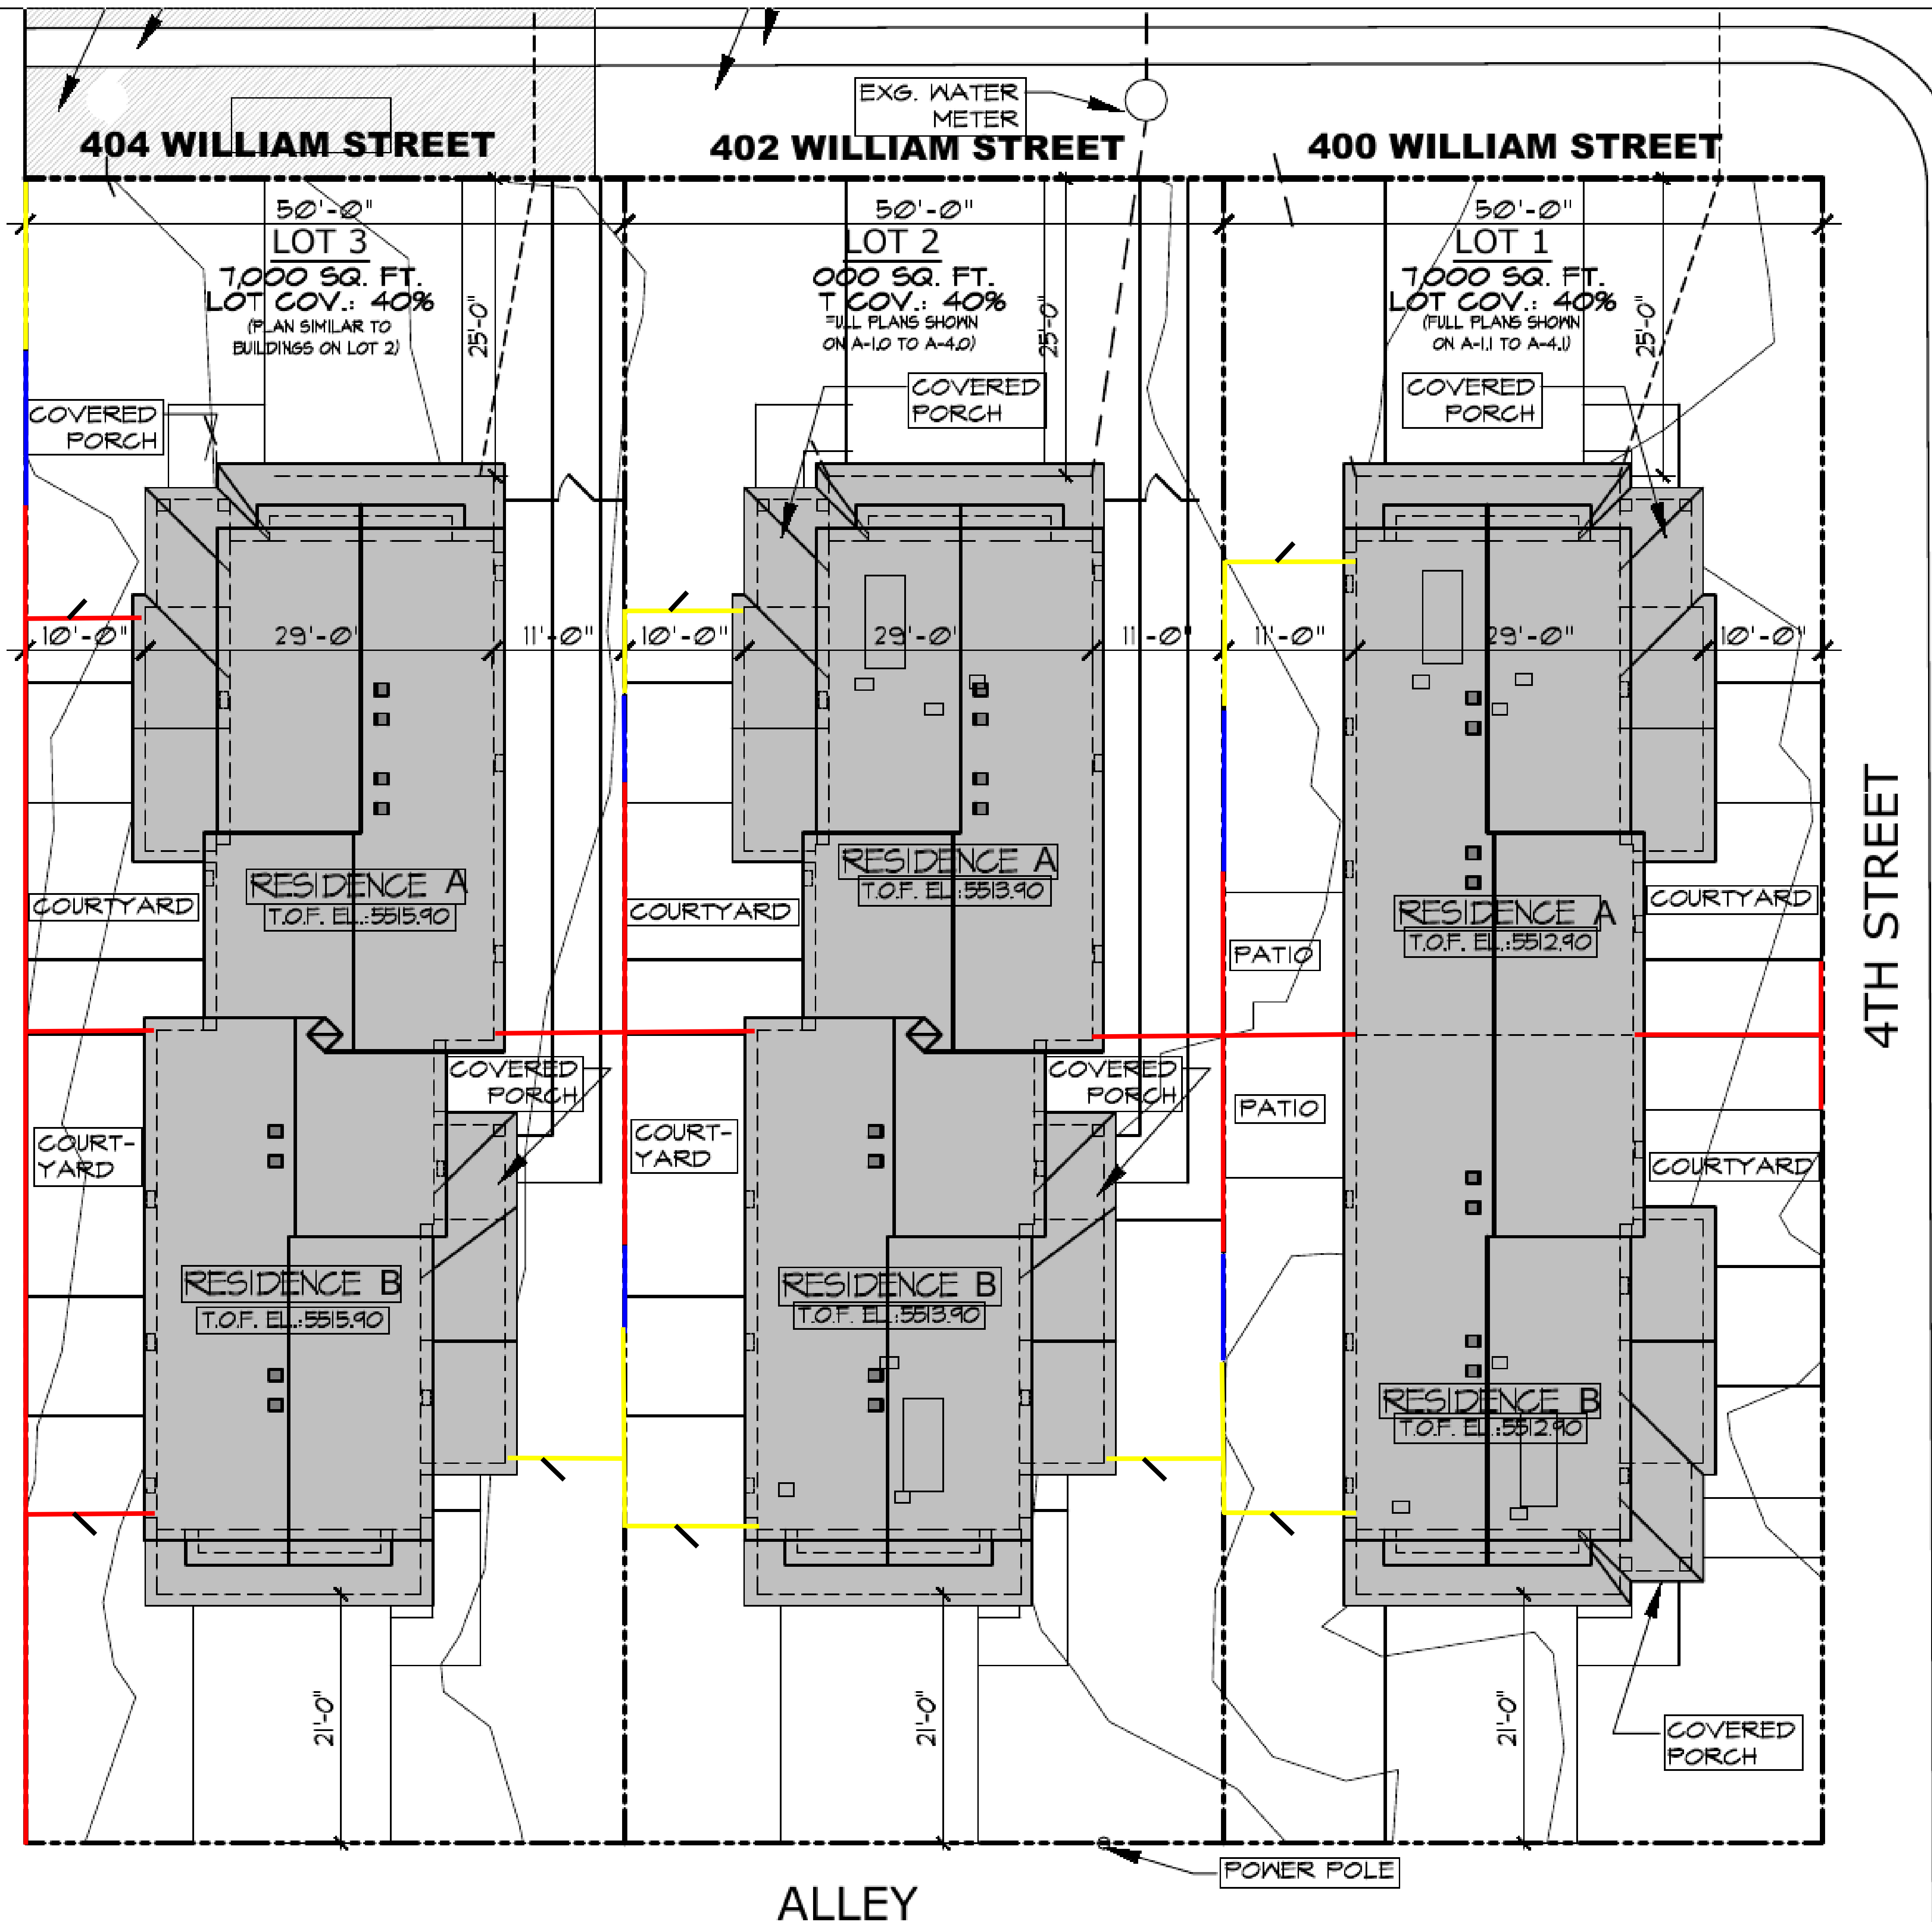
EXG. WATER METER

404 WILLIAM STREET

402 WILLIAM STREET

400 WILLIAM STREET

50'-0"
LOT 3
7,000 SQ. FT.
LOT COV.: 40%
(PLAN SIMILAR TO BUILDINGS ON LOT 2)

25'-0"

50'-0"
LOT 2
000 SQ. FT.
T COV.: 40%
ULL PLANS SHOWN ON A-1.0 TO A-4.0)

25'-0"

50'-0"
LOT 1
7,000 SQ. FT.
LOT COV.: 40%
(FULL PLANS SHOWN ON A-1.1 TO A-4.1)

25'-0"

COVERED PORCH

COVERED PORCH

COVERED PORCH

10'-0"
29'-0"
11'-0"
10'-0"
29'-0"
11'-0"
11'-0"
29'-0"
10'-0"

RESIDENCE A
T.O.F. EL.:5515.90

RESIDENCE A
T.O.F. EL.:5513.90

RESIDENCE A
T.O.F. EL.:5512.90

COURTYARD

COURTYARD

COURTYARD

PATIO

PATIO

4TH STREET

COVERED PORCH

COVERED PORCH

COURT-YARD

COURT-YARD

COURTYARD

RESIDENCE B
T.O.F. EL.:5515.90

RESIDENCE B
T.O.F. EL.:5513.90

RESIDENCE B
T.O.F. EL.:5512.90

21'-0"
21'-0"
21'-0"

COVERED PORCH

POWER POLE

ALLEY